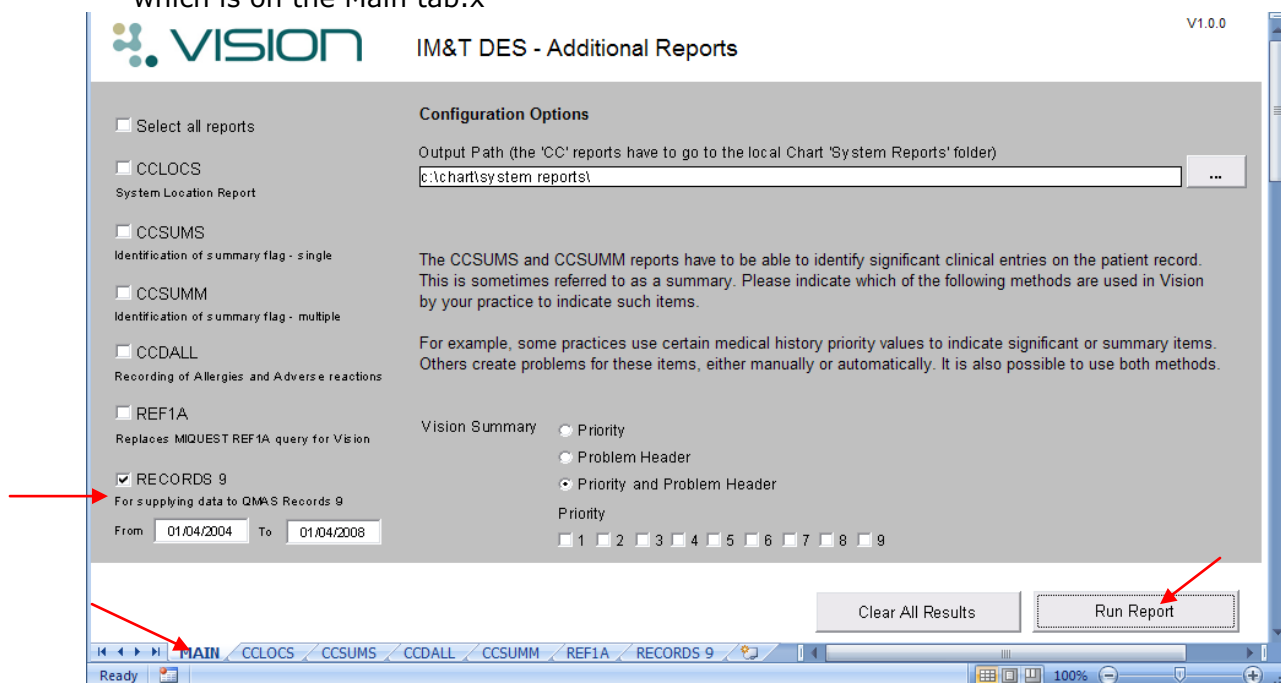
which is on the Main tab.x

VISION IM&T DES - Additional Reports

V1.0.0

☐ Select all reports

☐ CCLOCS
System Location Report

☐ CCSUMS
Identification of summary flag - single

☐ CCSUMM
Identification of summary flag - multiple

☐ CCDALL
Recording of Allergies and Adverse reactions

☐ REF1A
Replaces MIQUEST REF1A query for Vision

☑ RECORDS 9
For supplying data to QMAS Records 9

From 01/04/2004 To 01/04/2008

Configuration Options

Output Path (the 'CC' reports have to go to the local Chart 'System Reports' folder)

c:\chart\system reports\

...

The CCSUMS and CCSUMM reports have to be able to identify significant clinical entries on the patient record. This is sometimes referred to as a summary. Please indicate which of the following methods are used in Vision by your practice to indicate such items.

For example, some practices use certain medical history priority values to indicate significant or summary items. Others create problems for these items, either manually or automatically. It is also possible to use both methods.

Vision Summary
Priority
Problem Header
Priority and Problem Header

Priority
☐ 1 ☐ 2 ☐ 3 ☐ 4 ☐ 5 ☐ 6 ☐ 7 ☐ 8 ☐ 9

Clear All Results

Run Report

MAIN CCLOCS CCSUMS CCDALL CCSUMM REF1A RECORDS 9

Ready

100%